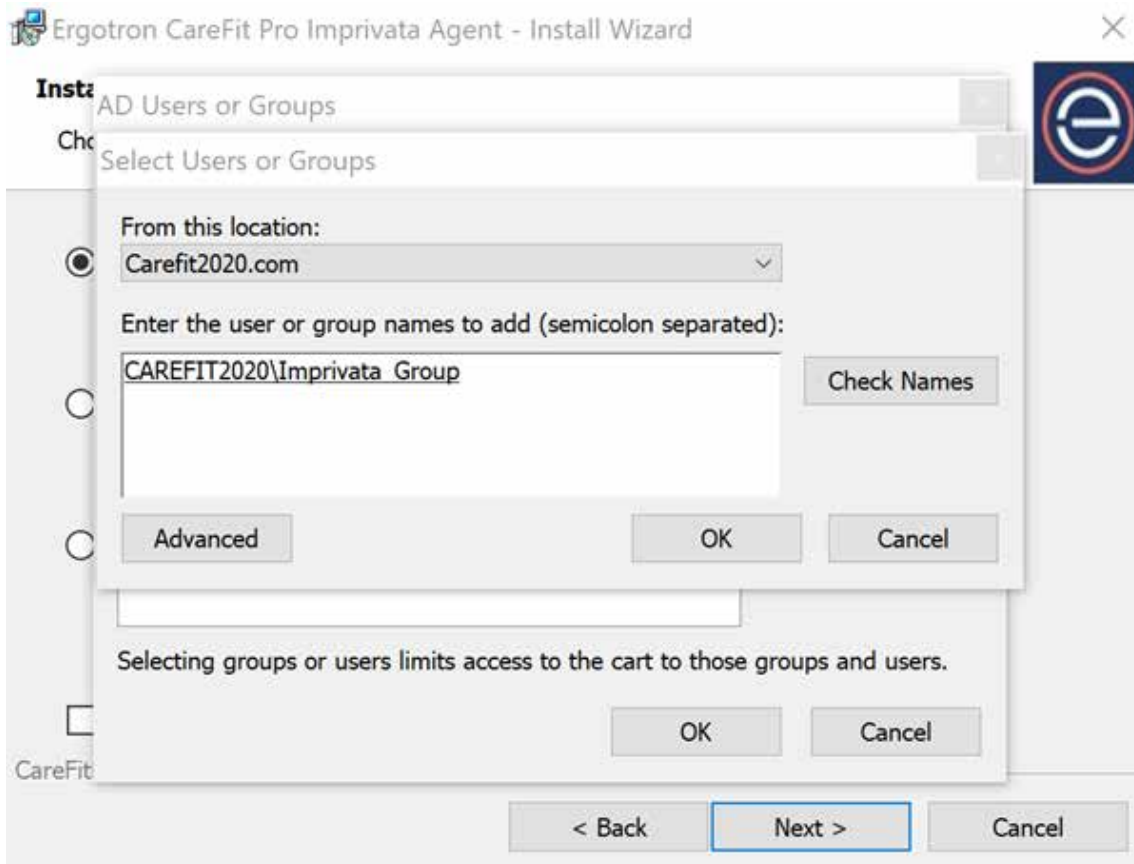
Ergotron CareFit Pro Imprivata Agent - Install Wizard

Insta

Cho

AD Users or Groups

Select Users or Groups

From this location:

Carefit2020.com

Enter the user or group names to add (semicolon separated):

CAREFIT2020\Imprivata_Group

Check Names

Advanced

OK

Cancel

Selecting groups or users limits access to the cart to those groups and users.

OK

Cancel

CareFit

< Back

Next >

Cancel